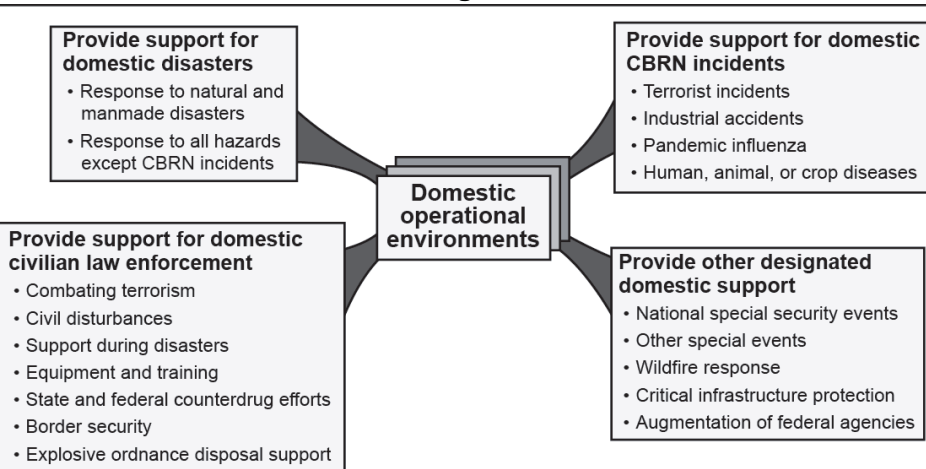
Provide support for domestic disasters
• Response to natural and manmade disasters
• Response to all hazards except CBRN incidents

Provide support for domestic CBRN incidents
• Terrorist incidents
• Industrial accidents
• Pandemic influenza
• Human, animal, or crop diseases

Domestic operational environments

Provide support for domestic civilian law enforcement
• Combating terrorism
• Civil disturbances
• Support during disasters
• Equipment and training
• State and federal counterdrug efforts
• Border security
• Explosive ordnance disposal support

Provide other designated domestic support
• National special security events
• Other special events
• Wildfire response
• Critical infrastructure protection
• Augmentation of federal agencies